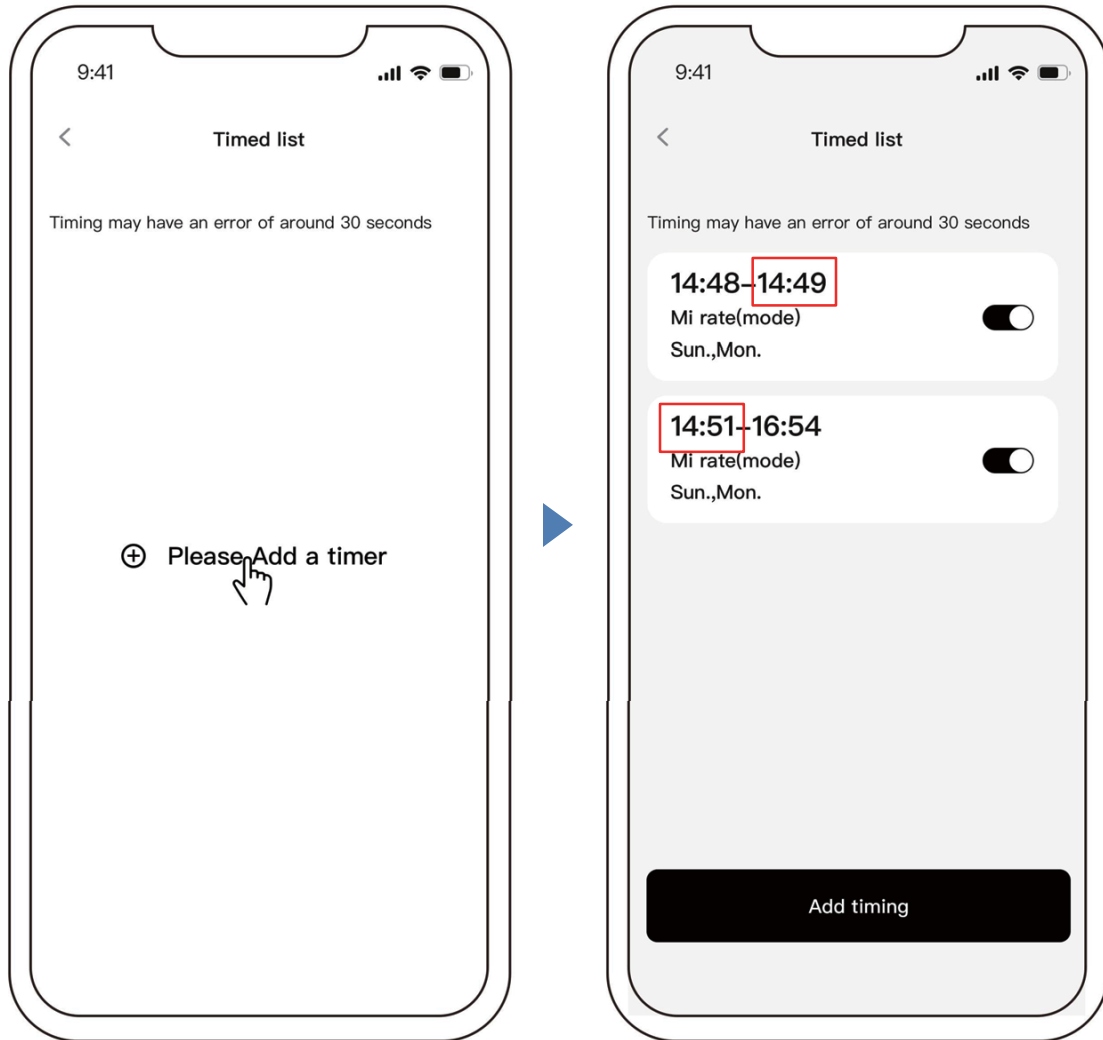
9:41

Timed list

Timing may have an error of around 30 seconds

⊕ Please Add a timer

9:41

Timed list

Timing may have an error of around 30 seconds

14:48–14:49
Mi rate(mode)
Sun.,Mon.

14:51–16:54
Mi rate(mode)
Sun.,Mon.

Add timing